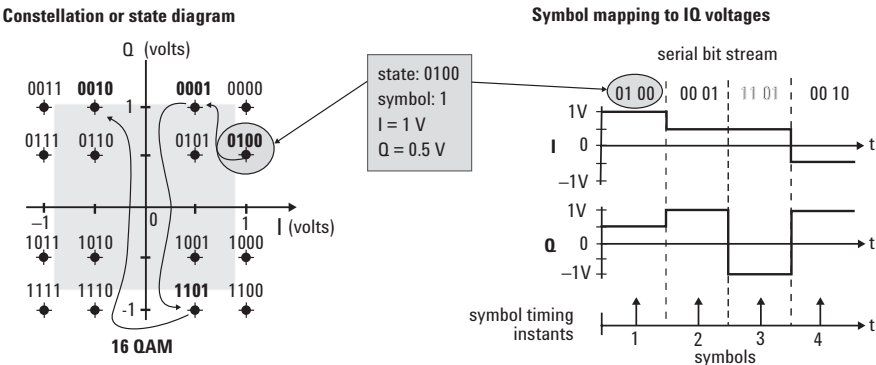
Constellation or state diagram

Symbol mapping to IQ voltages

Q (volts)

0011 0010 0001 0000

1

0111 0110 0101 0100

–1 0 1 I (volts)

1011 1010 1001 1000

1111 1110 1101 1100

-1

16 QAM

state: 0100
symbol: 1
I = 1 V
Q = 0.5 V

serial bit stream

01 00 00 01 11 01 00 10

1V

I 0 t

–1V

1V

Q 0 t

–1V

symbol timing instants

1 2 3 4 t

symbols